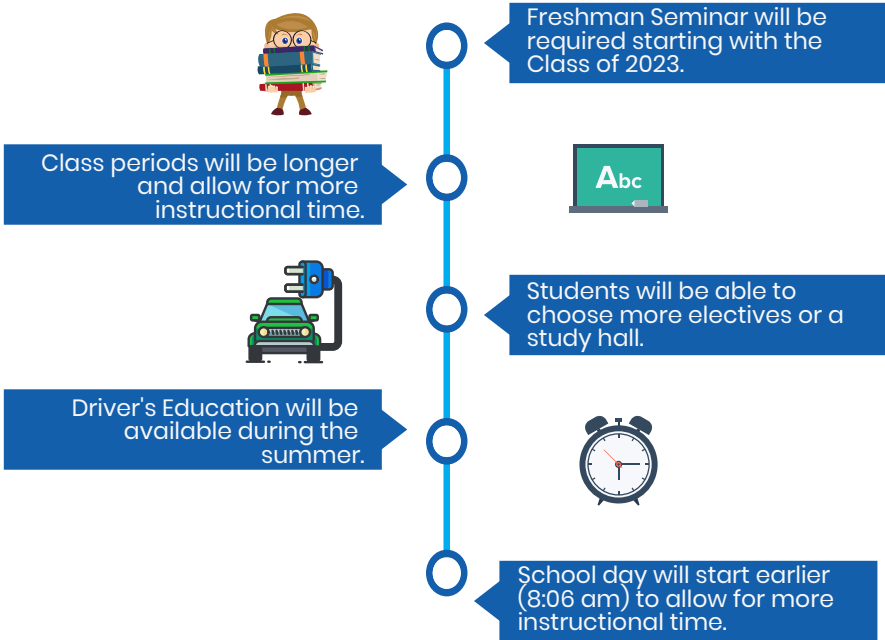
Freshman Seminar will be required starting with the Class of 2023.

Class periods will be longer and allow for more instructional time.

Abc

Students will be able to choose more electives or a study hall.

Driver's Education will be available during the summer.

School day will start earlier (8:06 am) to allow for more instructional time.